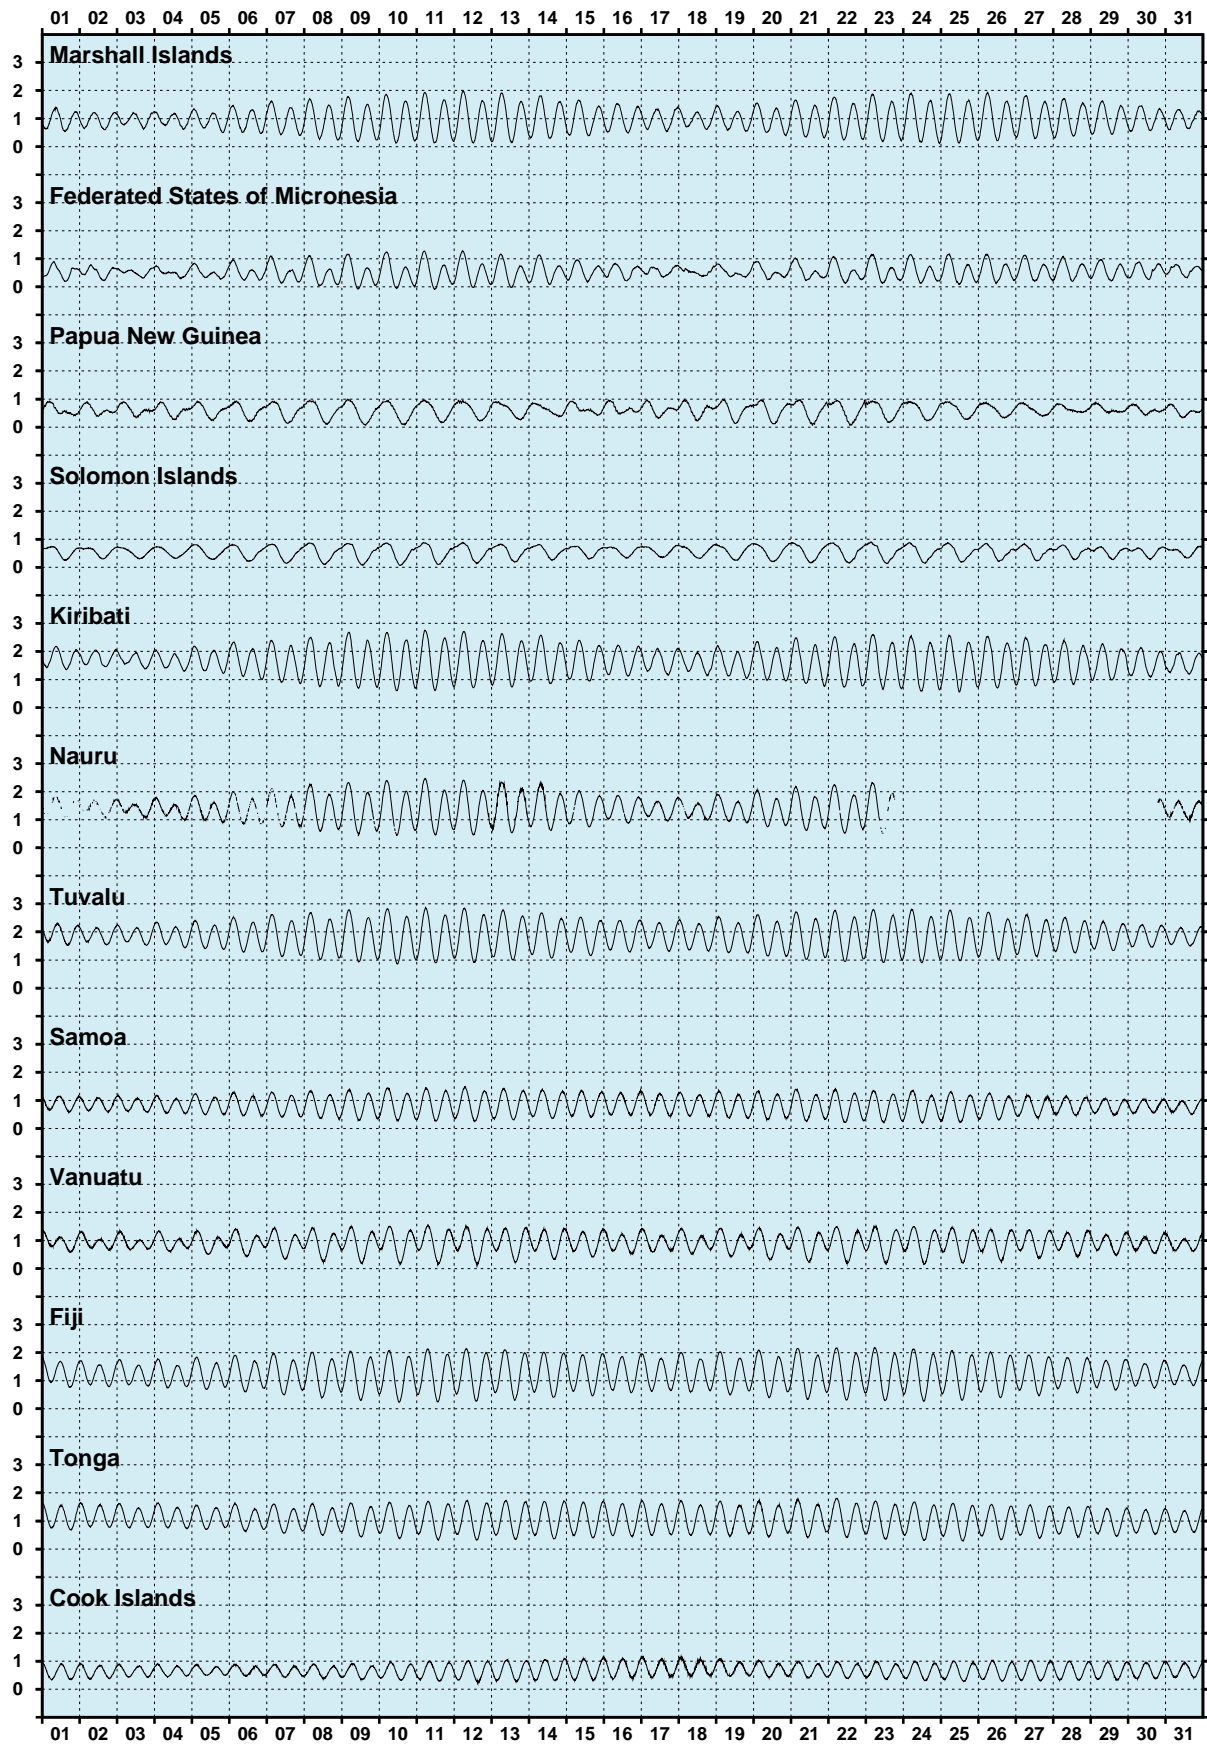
01 02 03 04 05 06 07 08 09 10 11 12 13 14 15 16 17 18 19 20 21 22 23 24 25 26 27 28 29 30 31

Marshall Islands
3
2
1
0

Federated States of Micronesia
3
2
1
0

Papua New Guinea
3
2
1
0

Solomon Islands
3
2
1
0

Kiribati
3
2
1
0

Nauru
3
2
1
0

Tuvalu
3
2
1
0

Samoa
3
2
1
0

Vanuatu
3
2
1
0

Fiji
3
2
1
0

Tonga
3
2
1
0

Cook Islands
3
2
1
0

01 02 03 04 05 06 07 08 09 10 11 12 13 14 15 16 17 18 19 20 21 22 23 24 25 26 27 28 29 30 31